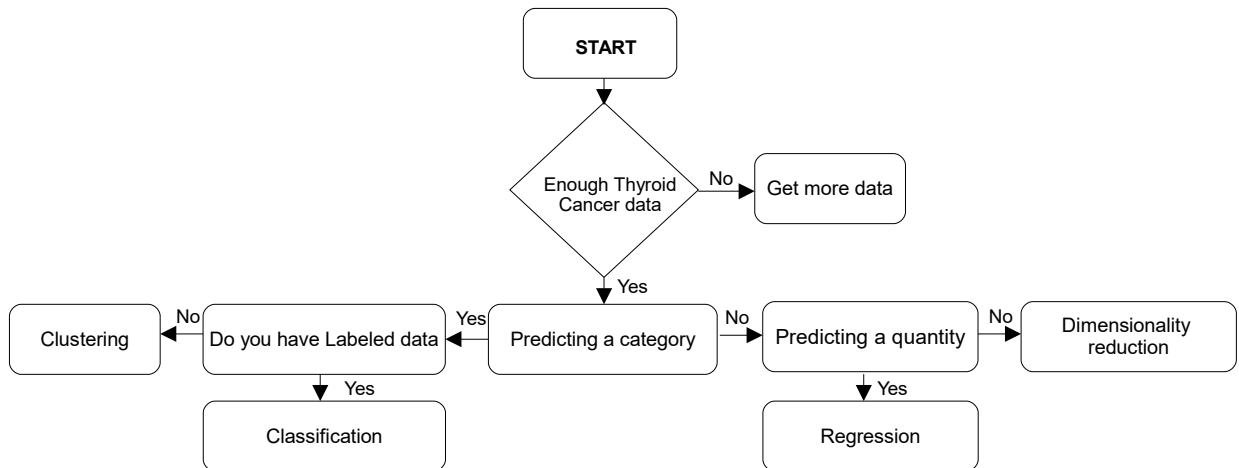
START

Enough Thyroid Cancer data

No

Get more data

Yes

Clustering

No

Do you have Labeled data

Yes

Predicting a category

No

Predicting a quantity

No

Dimensionality reduction

Yes

Classification

Yes

Regression